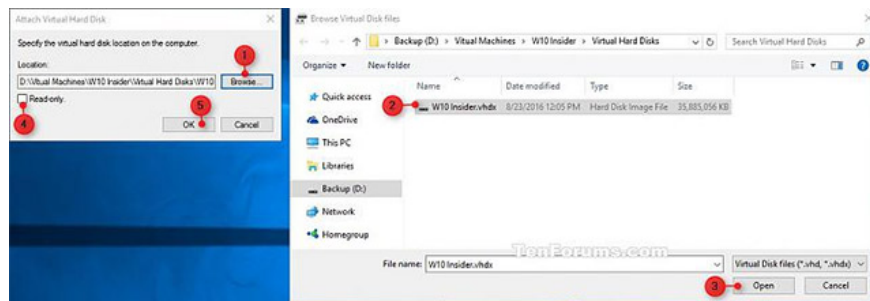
Attach Virtual Hard Disk

Specify the virtual hard disk location on the computer.

Location:

D:\Virtual Machines\W10 Insider\Virtual Hard Disks\W10

1

Browse...

Read-only

4

5

OK

Cancel

Browse Virtual Disk files

Backup (D:) > Virtual Machines > W10 Insider > Virtual Hard Disks

Search Virtual Hard Disks

Organize ▾ New folder

Name

Date modified

Type

Size

Quick access

2

W10 Insider.vhdx

8/23/2016 12:05 PM

Hard Disk Image File

35,885,056 KB

OneDrive

This PC

Libraries

Backup (D:)

Network

Homegroup

TenForums.com

File name: W10 Insider.vhdx

Virtual Disk files (*.vhd, *.vhdx)

3

Open

Cancel